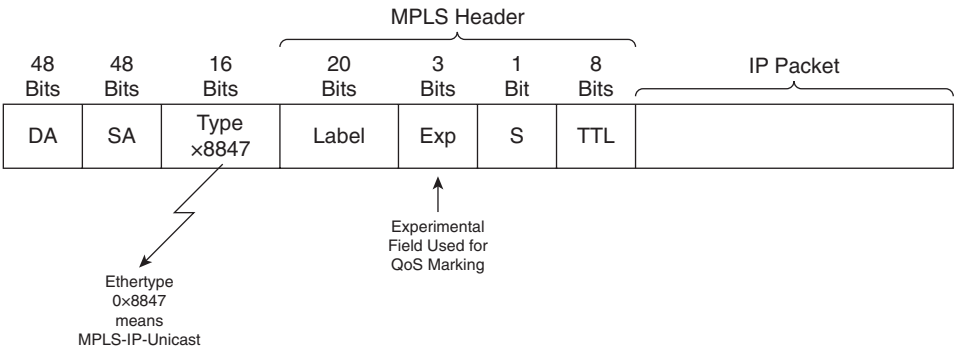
MPLS Header

48 Bits | 48 Bits | 16 Bits | 20 Bits | 3 Bits | 1 Bit | 8 Bits | IP Packet

| DA | SA | Type ×8847 | Label | Exp | S | TTL | |
|---|---|---|---|---|---|---|---|

Ethertype 0×8847 means MPLS-IP-Unicast

Experimental Field Used for QoS Marking